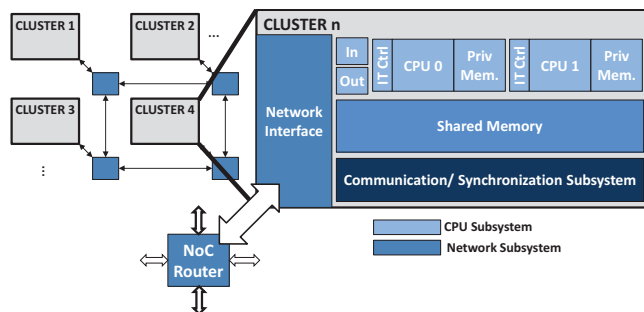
CLUSTER 1

CLUSTER 2

...

CLUSTER 3

CLUSTER 4

⋮

CLUSTER n

Network Interface

In

Out

IT Ctrl

CPU 0

Priv Mem.

IT Ctrl

CPU 1

Priv Mem.

Shared Memory

Communication/ Synchronization Subsystem

CPU Subsystem

Network Subsystem

NoC Router